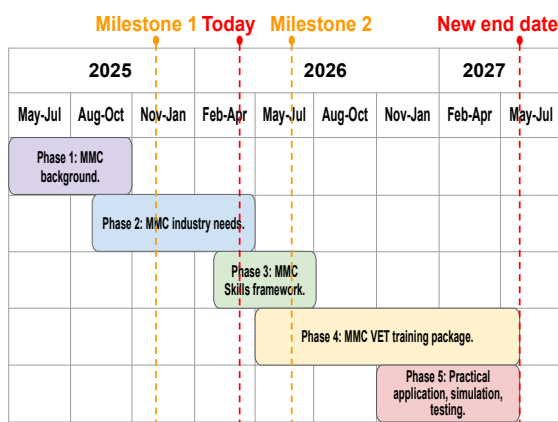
Milestone 1 Today Milestone 2 New end date

| 2025 | | | 2026 | | | | 2027 | |
|---|---|---|---|---|---|---|---|---|
| May-Jul | Aug-Oct | Nov-Jan | Feb-Apr | May-Jul | Aug-Oct | Nov-Jan | Feb-Apr | May-Jul |

Phase 1: MMC background.

Phase 2: MMC industry needs.

Phase 3: MMC Skills framework.

Phase 4: MMC VET training package.

Phase 5: Practical application, simulation, testing.